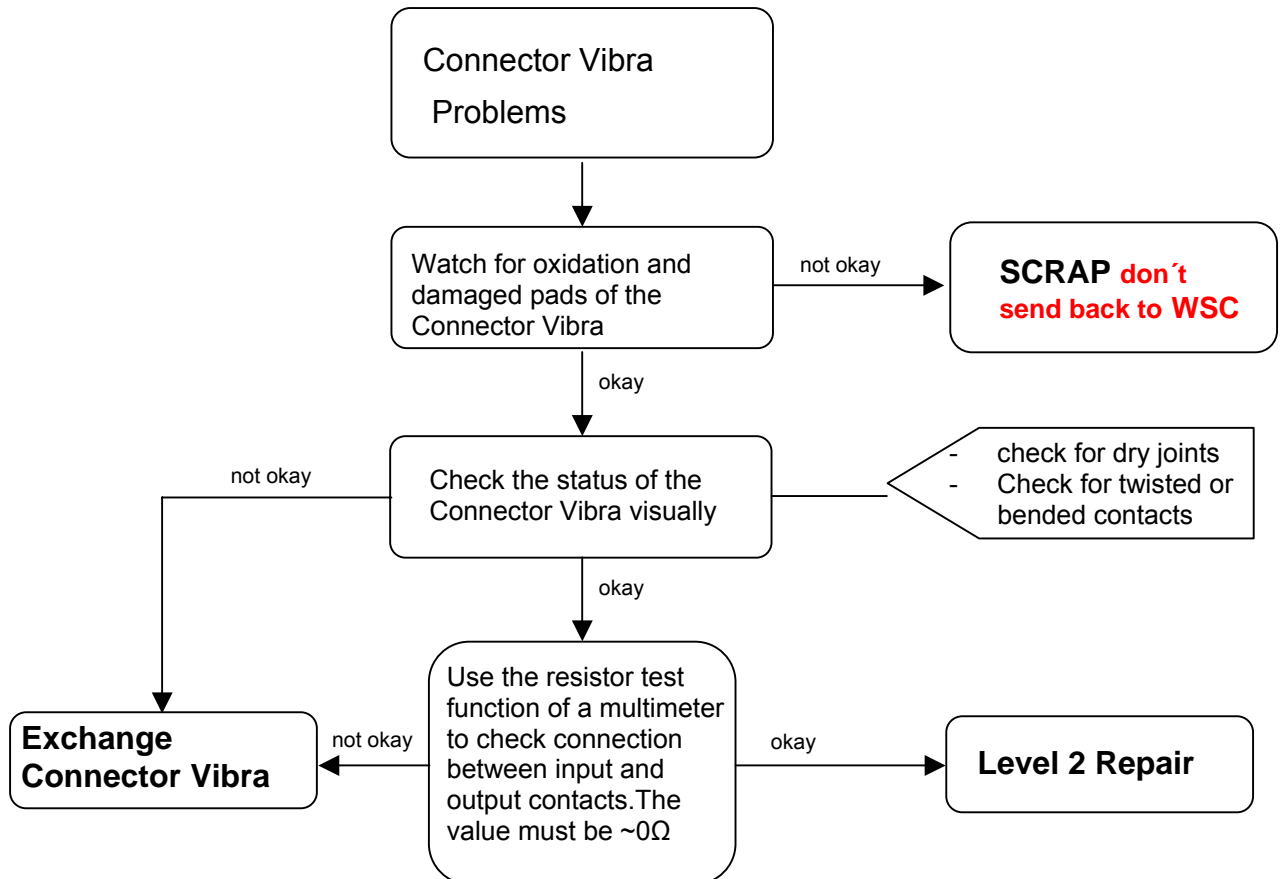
Connector Vibra Problems

Watch for oxidation and damaged pads of the Connector Vibra

not okay

SCRAP don´t send back to WSC

okay

not okay

Check the status of the Connector Vibra visually

- check for dry joints
- Check for twisted or bended contacts

okay

Exchange Connector Vibra

not okay

Use the resistor test function of a multimeter to check connection between input and output contacts.The value must be ~0Ω

okay

Level 2 Repair